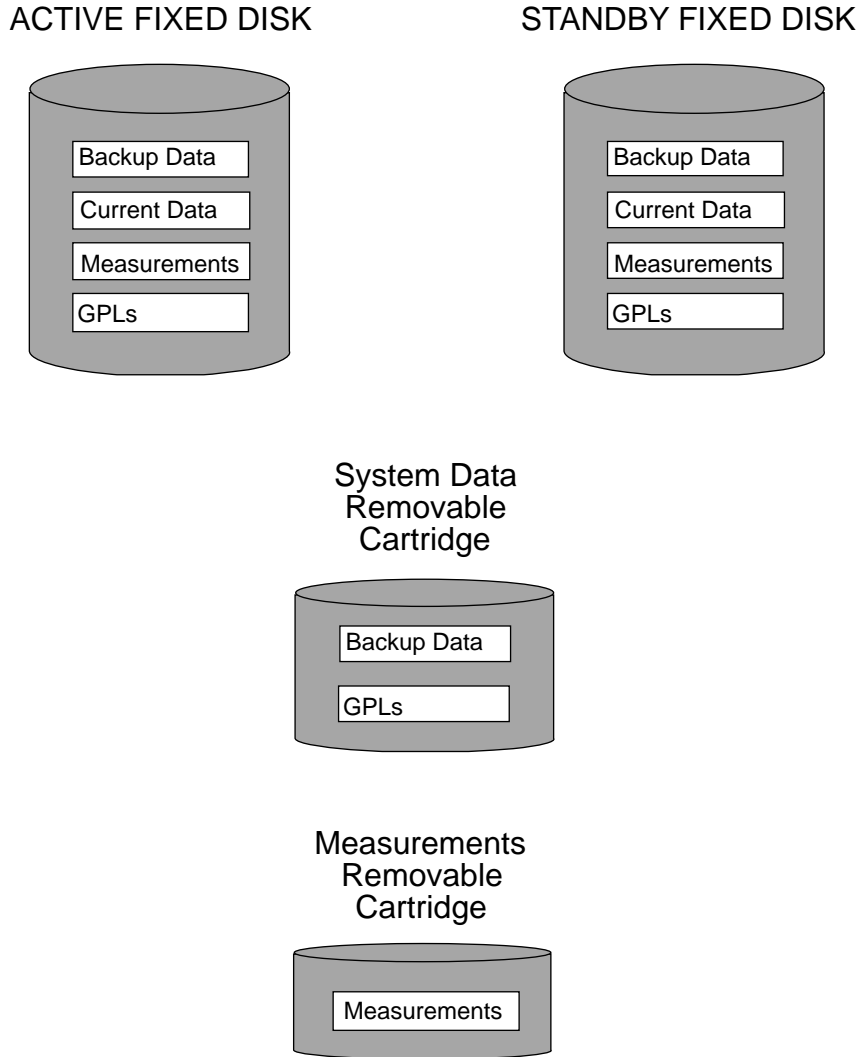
ACTIVE FIXED DISK

Backup Data
Current Data
Measurements
GPLs

STANDBY FIXED DISK

Backup Data
Current Data
Measurements
GPLs

System Data Removable Cartridge

Backup Data
GPLs

Measurements Removable Cartridge

Measurements